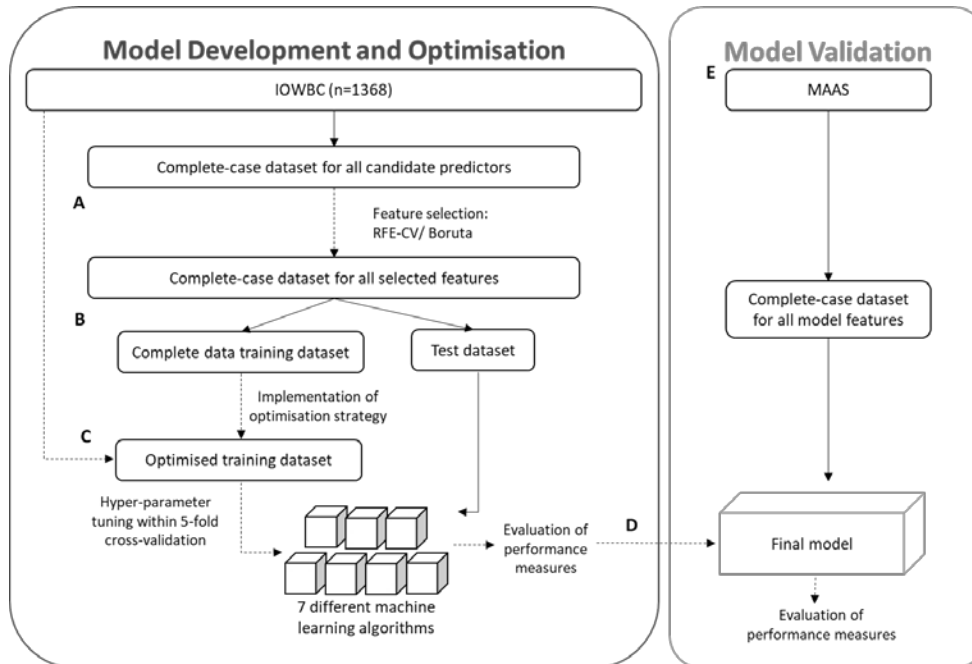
Model Development and Optimisation

IOWBC (n=1368)

Complete-case dataset for all candidate predictors

A

Feature selection: RFE-CV/ Boruta

Complete-case dataset for all selected features

B

Complete data training dataset

Test dataset

Implementation of optimisation strategy

C

Optimised training dataset

Hyper-parameter tuning within 5-fold cross-validation

7 different machine learning algorithms

Evaluation of performance measures

D

Model Validation

E

MAAS

Complete-case dataset for all model features

Final model

Evaluation of performance measures